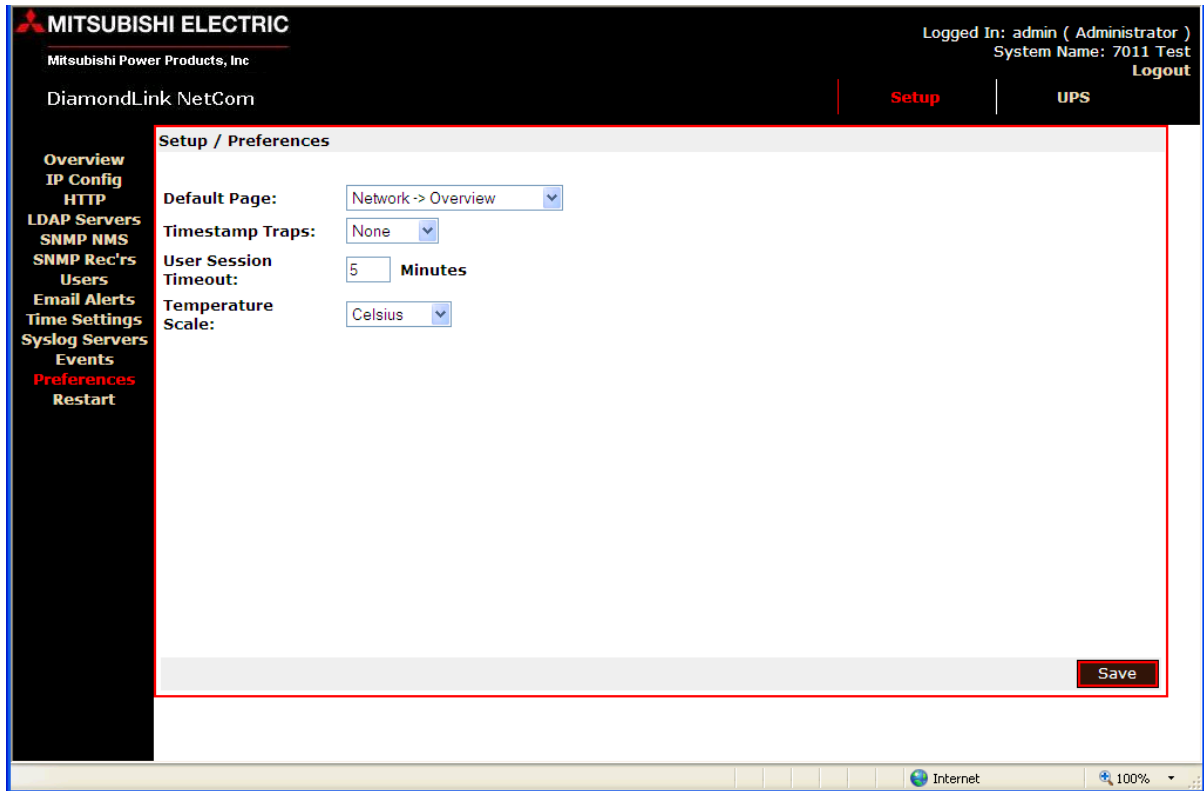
MITSUBISHI ELECTRIC
Mitsubishi Power Products, Inc

Logged In: admin ( Administrator )
System Name: 7011 Test
Logout

DiamondLink NetCom

Setup
UPS

Overview
IP Config
HTTP
LDAP Servers
SNMP NMS
SNMP Rec'rs
Users
Email Alerts
Time Settings
Syslog Servers
Events
Preferences
Restart

Setup / Preferences

Default Page: Network -> Overview
Timestamp Traps: None
User Session Timeout: 5 Minutes
Temperature Scale: Celsius

Save

Internet
100%